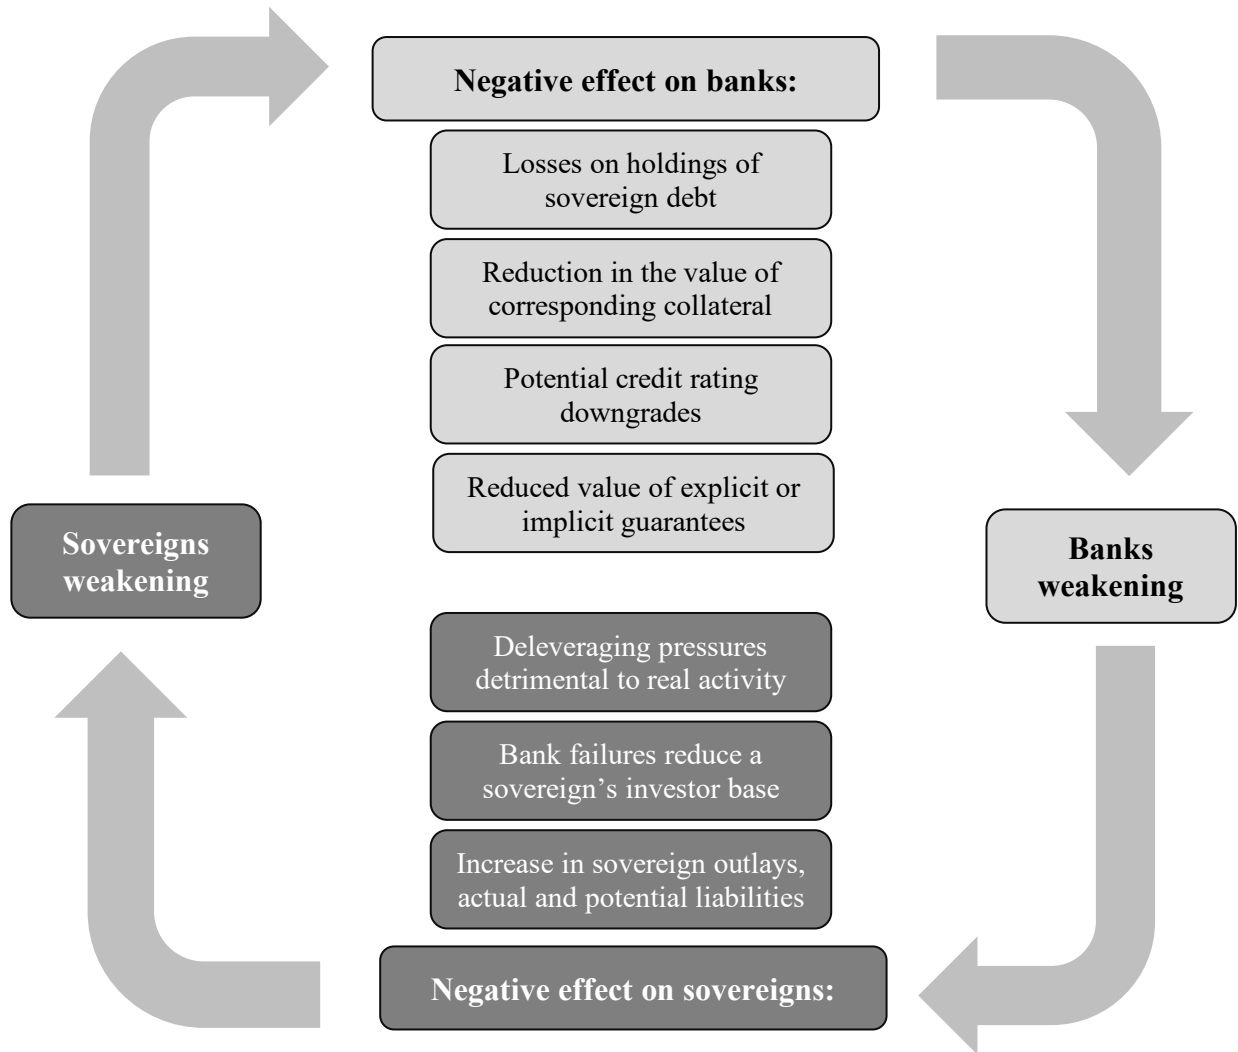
Negative effect on banks:

Losses on holdings of sovereign debt

Reduction in the value of corresponding collateral

Potential credit rating downgrades

Reduced value of explicit or implicit guarantees

Sovereigns weakening

Banks weakening

Deleveraging pressures detrimental to real activity

Bank failures reduce a sovereign's investor base

Increase in sovereign outlays, actual and potential liabilities

Negative effect on sovereigns: